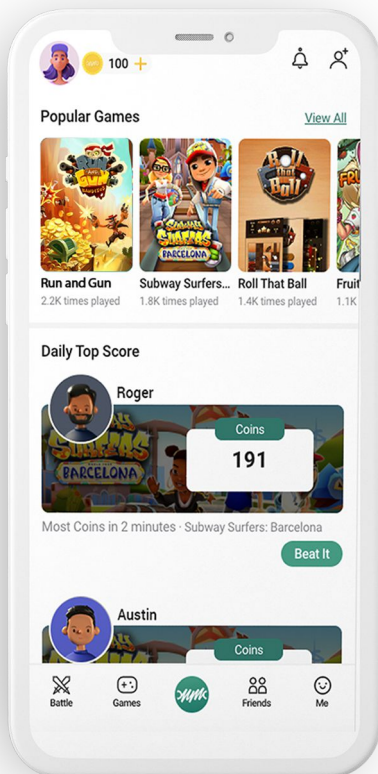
100 +

Popular Games

View All

Run and Gun
2.2K times played

Subway Surfers...
1.8K times played

Roll That Ball
1.4K times played

Fruit
1.1K

Daily Top Score

Roger

Coins
191

Most Coins in 2 minutes · Subway Surfers: Barcelona

Beat It

Austin

Coins

Battle

Games

Friends

Me